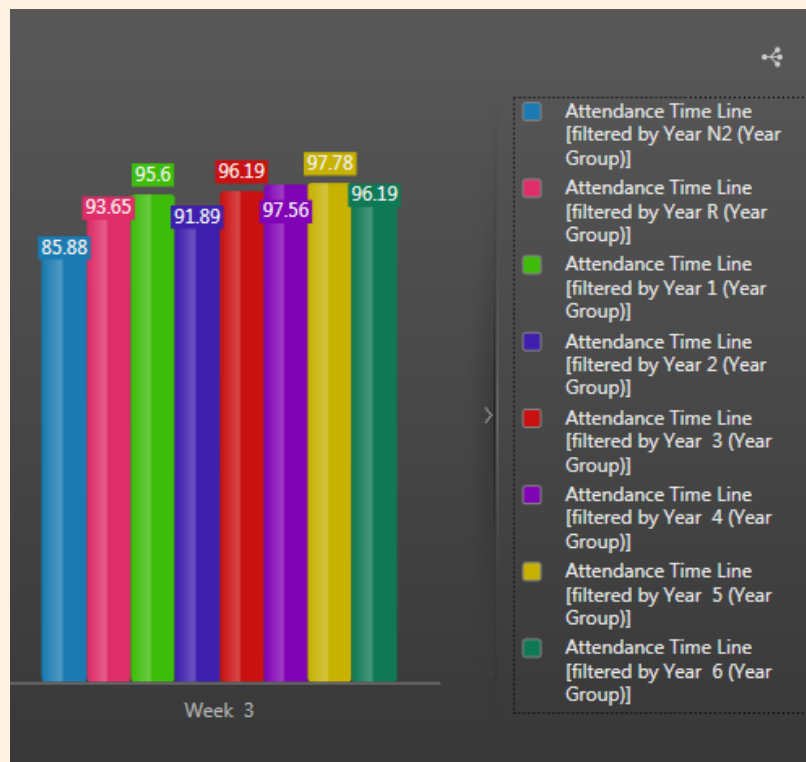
85.88
93.65
95.6
91.89
96.19
97.56
97.78
96.19

Week 3

Attendance Time Line [filtered by Year N2 (Year Group)]
Attendance Time Line [filtered by Year R (Year Group)]
Attendance Time Line [filtered by Year 1 (Year Group)]
Attendance Time Line [filtered by Year 2 (Year Group)]
Attendance Time Line [filtered by Year 3 (Year Group)]
Attendance Time Line [filtered by Year 4 (Year Group)]
Attendance Time Line [filtered by Year 5 (Year Group)]
Attendance Time Line [filtered by Year 6 (Year Group)]